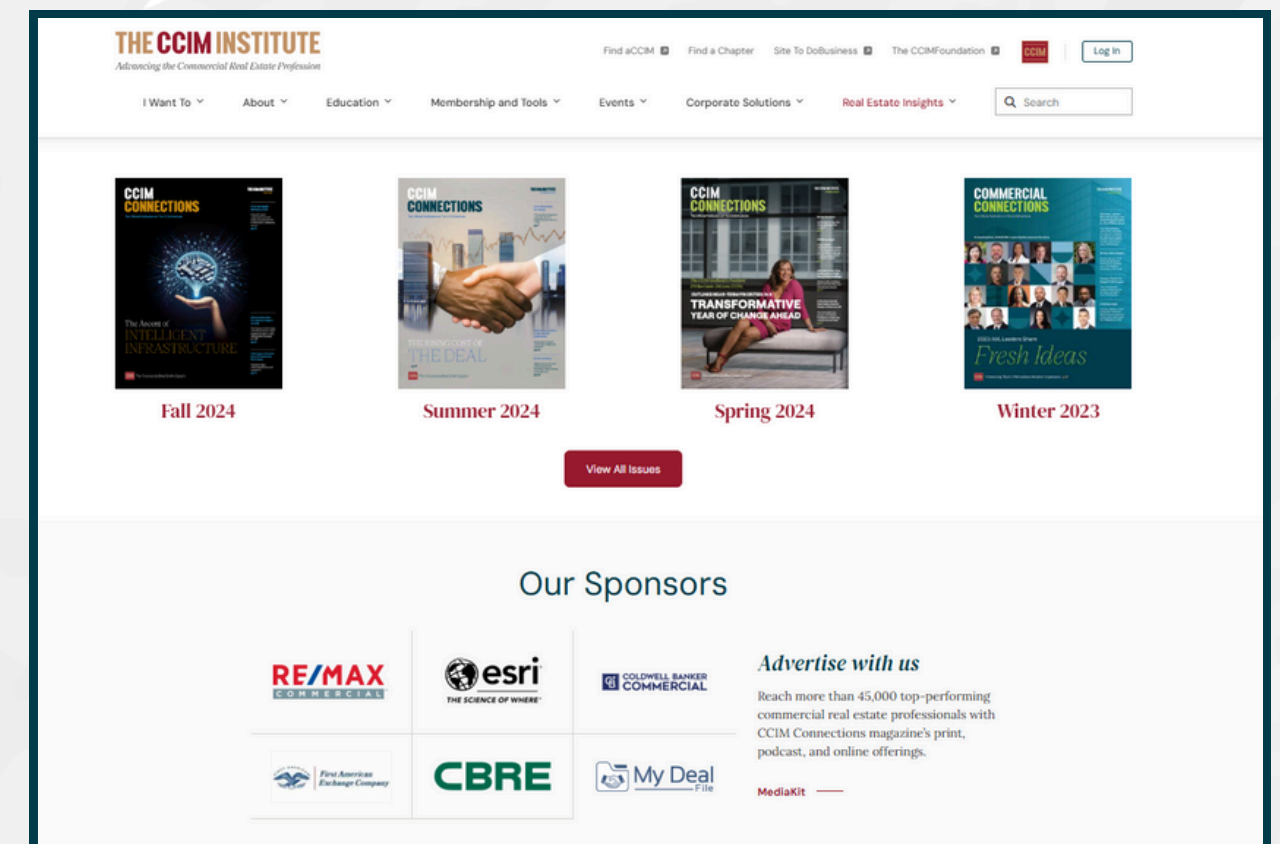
THE CCIM INSTITUTE
Advancing the Commercial Real Estate Profession

Find a CCIM Find a Chapter Site To Do Business The CCIM Foundation CCIM Log In

I Want To About Education Membership and Tools Events Corporate Solutions Real Estate Insights Search

CCIM CONNECTIONS
The Ascent of INTELLIGENT INFRASTRUCTURE
Fall 2024

CCIM CONNECTIONS
THE RISING COST OF THE DEAL
Summer 2024

CCIM CONNECTIONS
TRANSFORMATIVE YEAR OF CHANGE AHEAD
Spring 2024

COMMERCIAL CONNECTIONS
Fresh Ideas
Winter 2023

View All Issues

Our Sponsors

RE/MAX COMMERCIAL
esri THE SCIENCE OF WHERE
COLDWELL BANKER COMMERCIAL
First American Exchange Company
CBRE
My Deal File

Advertise with us
Reach more than 45,000 top-performing commercial real estate professionals with CCIM Connections magazine's print, podcast, and online offerings.

MediaKit